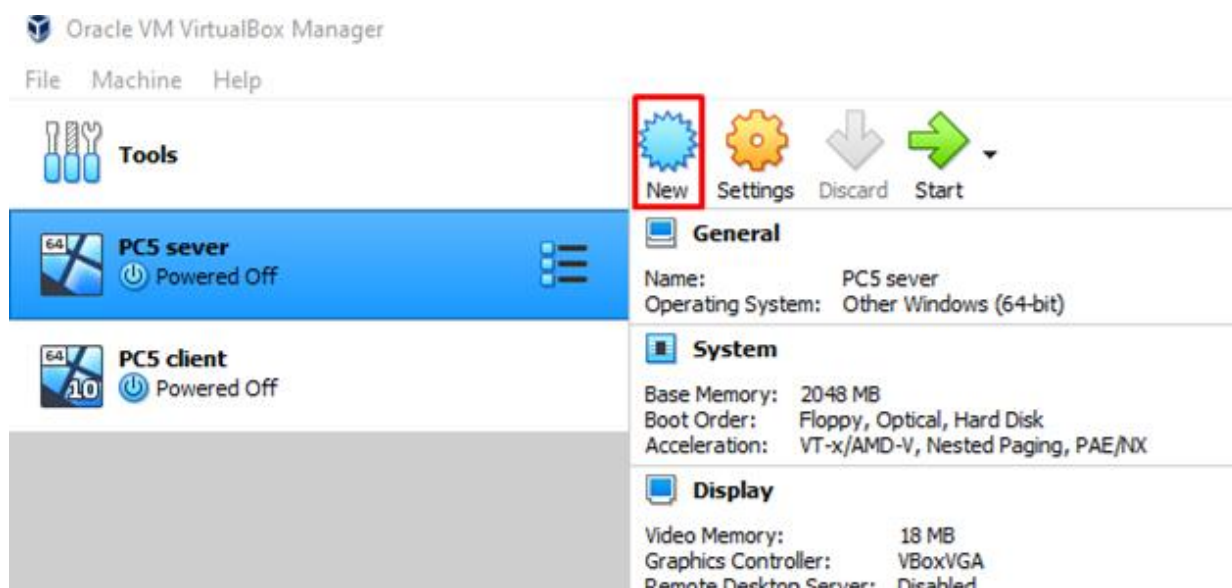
Oracle VM VirtualBox Manager

File Machine Help

Tools

New Settings Discard Start

64 PC5 sever
Powered Off

General

Name: PC5 sever
Operating System: Other Windows (64-bit)

64 10 PC5 client
Powered Off

System

Base Memory: 2048 MB
Boot Order: Floppy, Optical, Hard Disk
Acceleration: VT-x/AMD-V, Nested Paging, PAE/NX

Display

Video Memory: 18 MB
Graphics Controller: VBoxVGA
Remote Desktop Server: Disabled